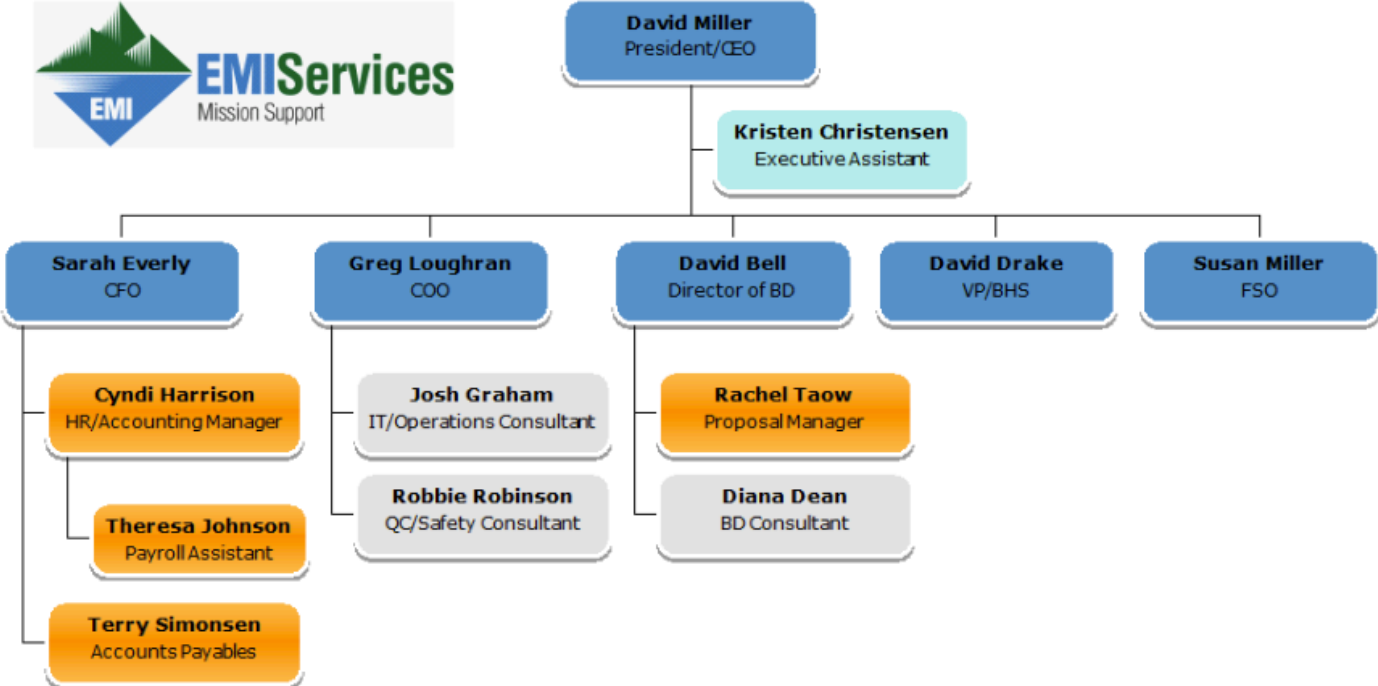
EMI
EMIServices
Mission Support

David Miller
President/CEO

Kristen Christensen
Executive Assistant

Sarah Everly
CFO

Greg Loughran
COO

David Bell
Director of BD

David Drake
VP/BHS

Susan Miller
FSO

Cyndi Harrison
HR/Accounting Manager

Theresa Johnson
Payroll Assistant

Terry Simonsen
Accounts Payables

Josh Graham
IT/Operations Consultant

Robbie Robinson
QC/Safety Consultant

Rachel Taow
Proposal Manager

Diana Dean
BD Consultant